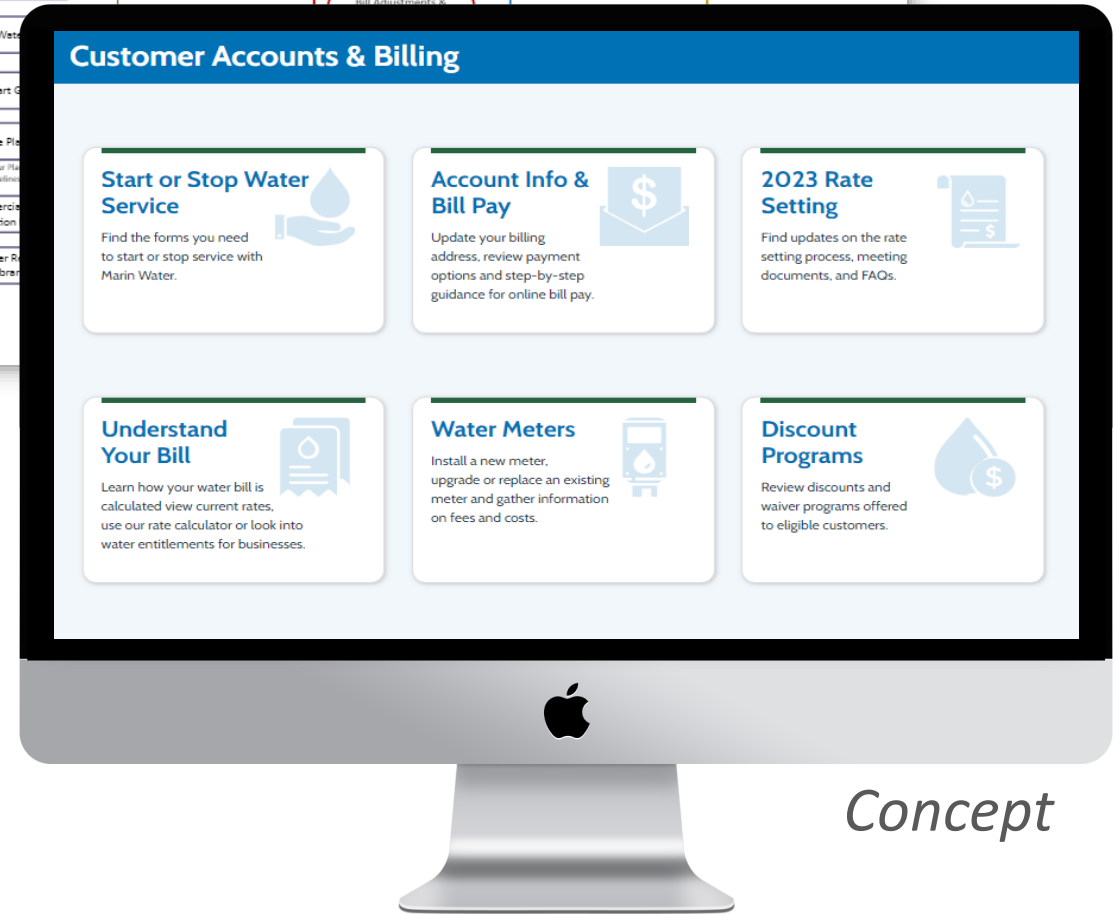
Customer Accounts & Billing

Start or Stop Water Service

Find the forms you need to start or stop service with Marin Water.

Account Info & Bill Pay

Update your billing address, review payment options and step-by-step guidance for online bill pay.

2023 Rate Setting

Find updates on the rate setting process, meeting documents, and FAQs.

Understand Your Bill

Learn how your water bill is calculated view current rates, use our rate calculator or look into water entitlements for businesses.

Water Meters

Install a new meter, upgrade or replace an existing meter and gather information on fees and costs.

Discount Programs

Review discounts and waiver programs offered to eligible customers.

Concept